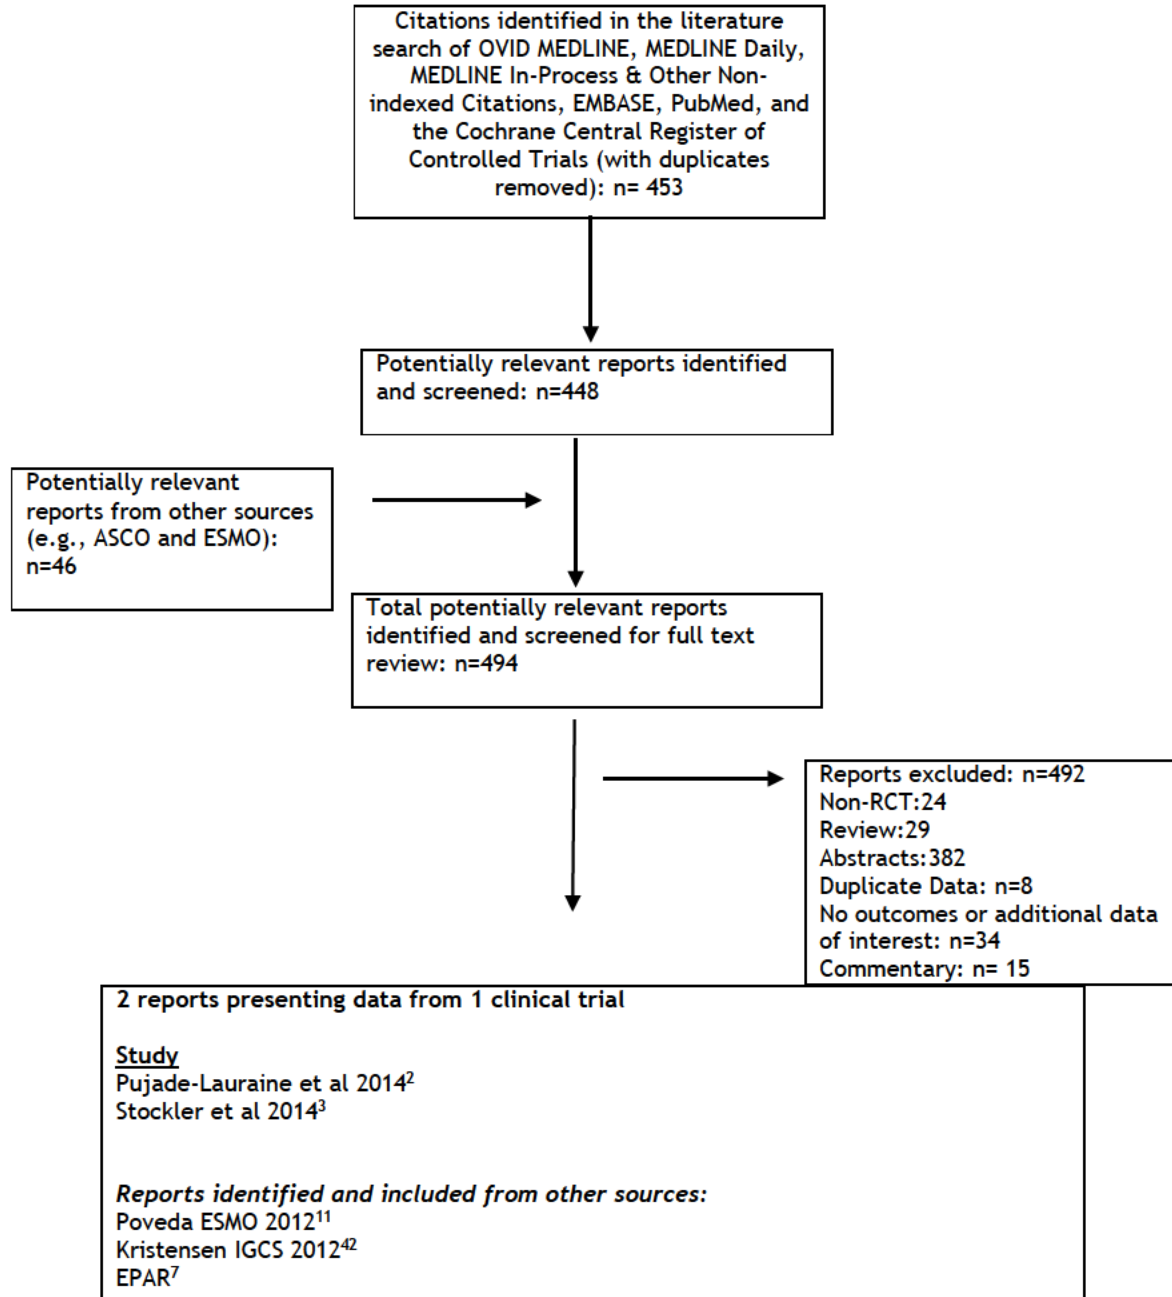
Citations identified in the literature search of OVID MEDLINE, MEDLINE Daily, MEDLINE In-Process & Other Non-indexed Citations, EMBASE, PubMed, and the Cochrane Central Register of Controlled Trials (with duplicates removed): n= 453

Potentially relevant reports identified and screened: n=448

Potentially relevant reports from other sources (e.g., ASCO and ESMO): n=46

Total potentially relevant reports identified and screened for full text review: n=494

Reports excluded: n=492
Non-RCT:24
Review:29
Abstracts:382
Duplicate Data: n=8
No outcomes or additional data of interest: n=34
Commentary: n= 15

2 reports presenting data from 1 clinical trial

Study
Pujade-Lauraine et al 2014$^{2}$
Stockler et al 2014$^{3}$

Reports identified and included from other sources:
Poveda ESMO 2012$^{11}$
Kristensen IGCS 2012$^{42}$
EPAR$^{7}$